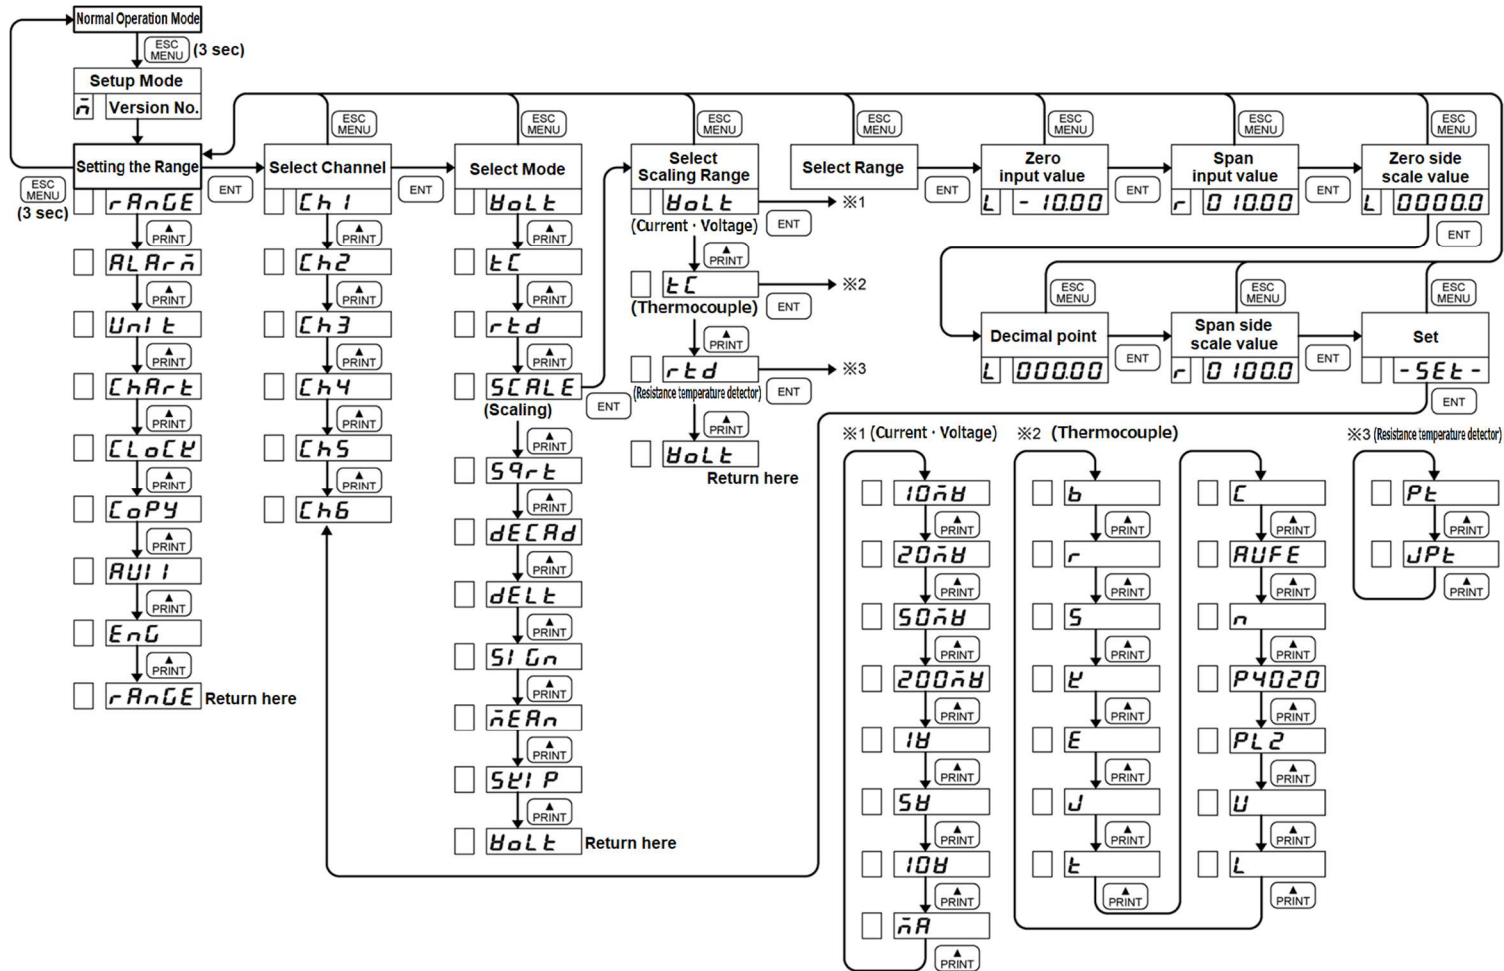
Normal Operation Mode
ESC MENU (3 sec)
Setup Mode
$\bar{n}$ Version No.
Setting the Range
ESC MENU (3 sec)
ENT
rAnGE
PRINT
ALArn
PRINT
Unit
PRINT
ChArt
PRINT
CLoCK
PRINT
CoPY
PRINT
AUI I
PRINT
EnG
PRINT
rAnGE Return here

ESC MENU
Select Channel
ENT
Ch1
PRINT
Ch2
PRINT
Ch3
PRINT
Ch4
PRINT
Ch5
PRINT
Ch6

ESC MENU
Select Mode
VoLt
PRINT
tC
PRINT
rtd
PRINT
SCALE
(Scaling)
ENT
PRINT
Sqrt
PRINT
dECAd
PRINT
dELt
PRINT
SIGn
PRINT
nEAn
PRINT
SKIP
PRINT
VoLt Return here

ESC MENU
Select Scaling Range
VoLt
(Current · Voltage)
ENT
※1
PRINT
tC
(Thermocouple)
ENT
※2
PRINT
rtd
(Resistance temperature detector)
ENT
※3
PRINT
VoLt
Return here

ESC MENU
Select Range
ENT

ESC MENU
Zero input value
L - 10.00
ENT

ESC MENU
Span input value
r 0 10.00
ENT

ESC MENU
Zero side scale value
L 0000.0
ENT

ESC MENU
Decimal point
L 000.00
ENT

ESC MENU
Span side scale value
r 0 100.0
ENT

ESC MENU
Set
-SEt-
ENT

※1 (Current · Voltage)
10nV
PRINT
20nV
PRINT
50nV
PRINT
200nV
PRINT
1V
PRINT
5V
PRINT
10V
PRINT
nA
PRINT

※2 (Thermocouple)
b
PRINT
r
PRINT
S
PRINT
K
PRINT
E
PRINT
J
PRINT
t
PRINT

C
PRINT
AUFE
PRINT
n
PRINT
P4020
PRINT
PL2
PRINT
U
PRINT
L
PRINT

※3 (Resistance temperature detector)
Pt
PRINT
JPt
PRINT